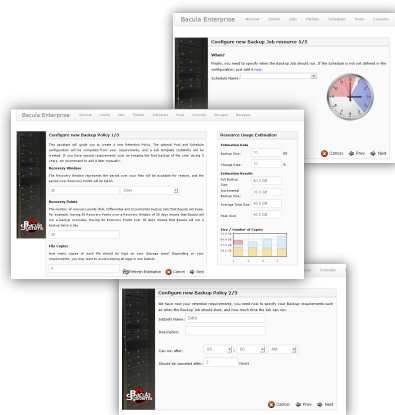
Bacula Enterprise

Configure new Backup Job resource 3/3

When?

Finally, you need to specify when the Backup Job should run. If the Schedule is not yet defined in the configuration, just add it now.

Schedule Name:

Cancel Prev Next

Bacula Enterprise

Configure new Backup Policy 1/3

This assistant will guide you to create a new Retention Policy. The optimal Pool and Schedule configuration will be computed from your requirements, and a Job template (JobDefs) will be created. If you have special requirements such as keeping the first backup of the year during X years, we recommend to edit it later manually.

Recovery Window

The Recovery Window represents the period over your files will be available for restore, and the period over Recovery Points will be taken.

30 Days

Recovery Points

The number of recovery points (Full, Differential and Incremental backup jobs that Bacula will keep. For example, having 30 Recovery Points over a Recovery Window of 30 days means that Bacula will run a backup everyday. Having 60 Recovery Points over 30 days means that Bacula will run a backup twice a day.

30

File Copies

How many copies of each file should be kept on your Storage area? Depending on your requirements, you may want to avoid keeping all copy in one location.

Refresh Estimation Cancel Next

Resource Usage Estimation

Estimation Data

Backup Size: 10 Gb

Change Rate: 10 %

Estimation Results

Full Backup Size: 40.0 GB

Incremental Backup Size: 25.0 GB

Average Total Size: 90.0 GB

Peak Size: 90.0 GB

Size / Number of Copies

Configure new Backup Policy 2/3

We have now your retention requirements, you need now to specify your Backup requirements such as when the Backup Job should start, and how much time the Job can run.

JobDefs Name: Data

Description:

Can run after: 03 : 00 : AM

Should be canceled after: 2 Hours

Cancel Prev Next